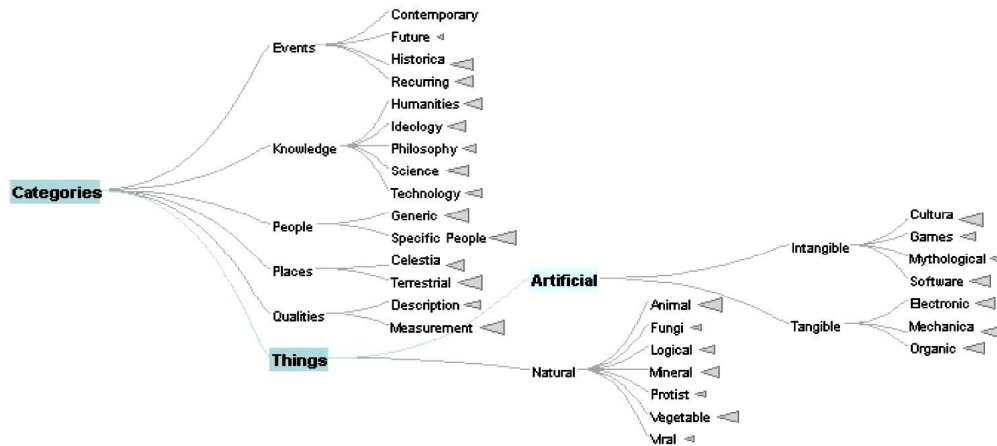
Categories

Events
Contemporary
Future
Historica
Recurring

Knowledge
Humanities
Ideology
Philosophy
Science
Technology

People
Generic
Specific People

Places
Celestia
Terrestrial

Qualities
Description
Measurement

Things

Artificial
Intangible
Cultura
Games
Mythological
Software
Tangible
Electronic
Mechanica
Organic

Natural
Animal
Fungi
Logical
Mineral
Protist
Vegetable
Viral